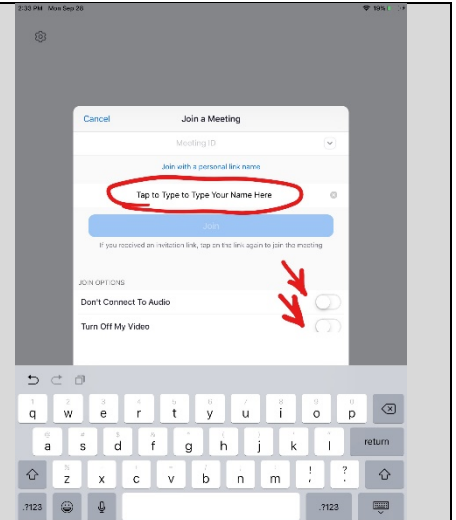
2:33 PM Mon Sep 28

19%

Cancel

Join a Meeting

Meeting ID

Join with a personal link name

Tap to Type to Type Your Name Here

Join

If you received an invitation link, tap on the link again to join the meeting

JOIN OPTIONS

Don't Connect To Audio

Turn Off My Video

q w e r t y u i o p

a s d f g h j k l

return

z x c v b n m ! ?

.?123

.?123